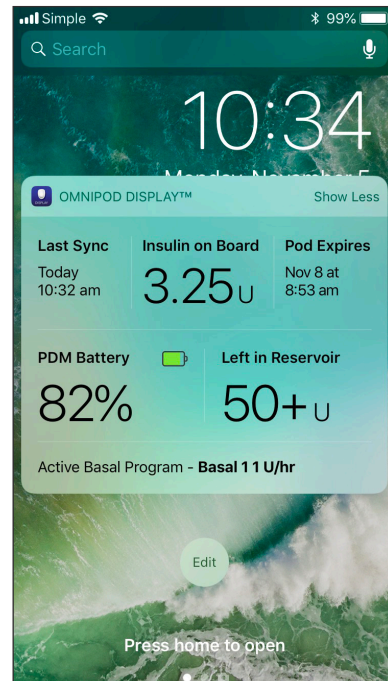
Simple 99%

Search

10:34

Monday, November 5 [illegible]

OMNIPOD DISPLAY™ Show Less

Last Sync
Today
10:32 am

Insulin on Board
3.25 U

Pod Expires
Nov 8 at
8:53 am

PDM Battery
82%

Left in Reservoir
50+ U

Active Basal Program - Basal 1 1 U/hr

Edit

Press home to open